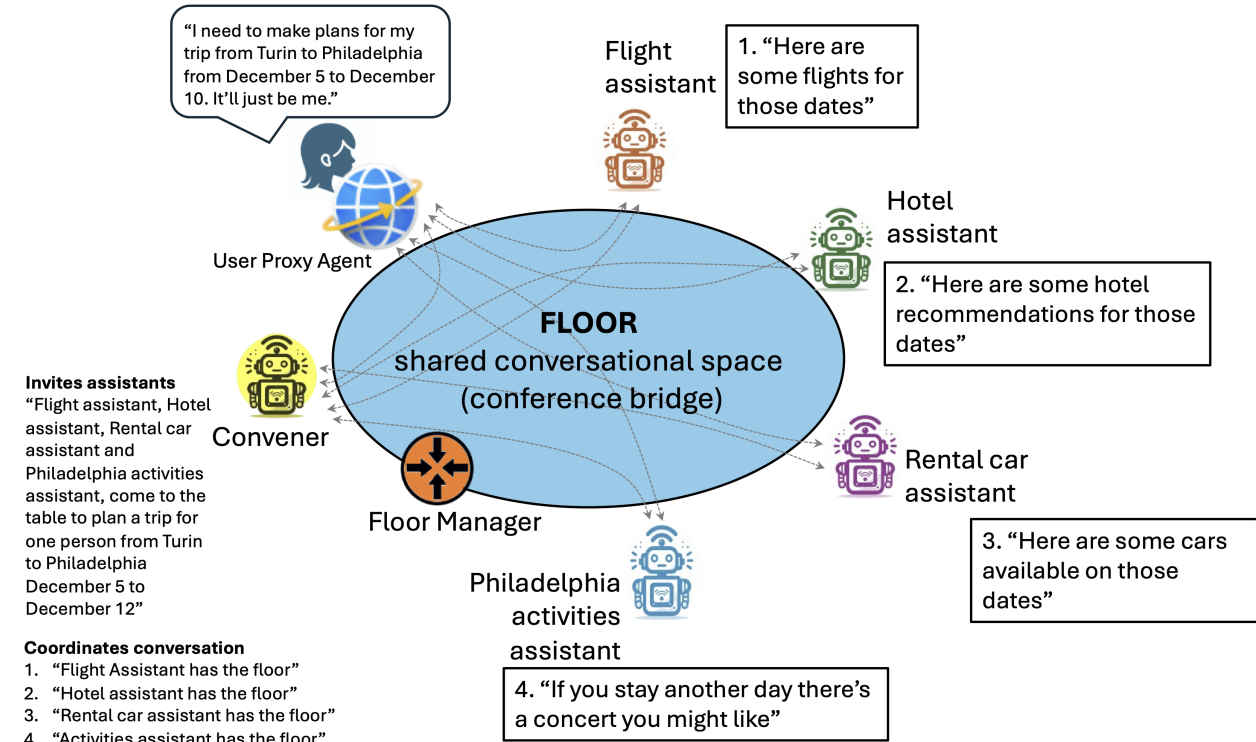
"I need to make plans for my trip from Turin to Philadelphia from December 5 to December 10. It'll just be me."

User Proxy Agent

Flight assistant

1. "Here are some flights for those dates"

Hotel assistant

2. "Here are some hotel recommendations for those dates"

FLOOR
shared conversational space
(conference bridge)

Convener

Invites assistants
"Flight assistant, Hotel assistant, Rental car assistant and Philadelphia activities assistant, come to the table to plan a trip for one person from Turin to Philadelphia December 5 to December 12"

Coordinates conversation
1. "Flight Assistant has the floor"
2. "Hotel assistant has the floor"
3. "Rental car assistant has the floor"
4. "Activities assistant has the floor"

Floor Manager

Rental car assistant

3. "Here are some cars available on those dates"

Philadelphia activities assistant

4. "If you stay another day there's a concert you might like"